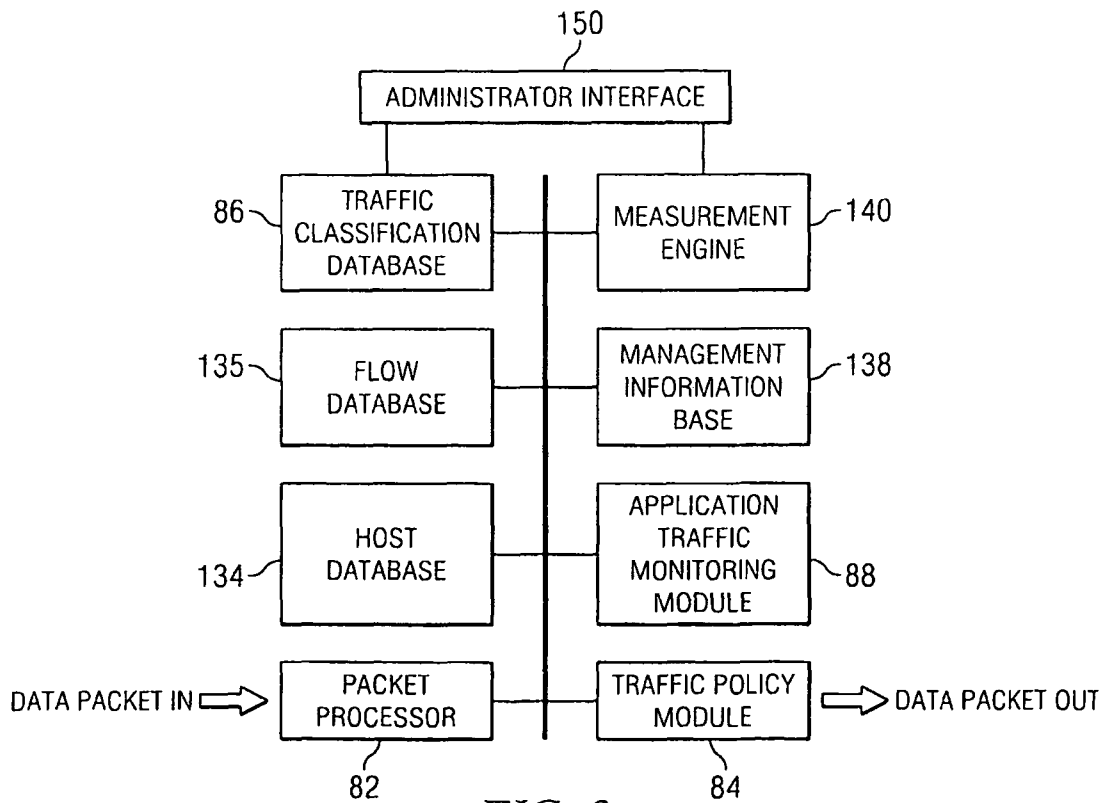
150

ADMINISTRATOR INTERFACE

86

TRAFFIC CLASSIFICATION DATABASE

MEASUREMENT ENGINE

140

135

FLOW DATABASE

MANAGEMENT INFORMATION BASE

138

HOST DATABASE

134

APPLICATION TRAFFIC MONITORING MODULE

88

DATA PACKET IN

PACKET PROCESSOR

TRAFFIC POLICY MODULE

DATA PACKET OUT

82

84

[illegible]